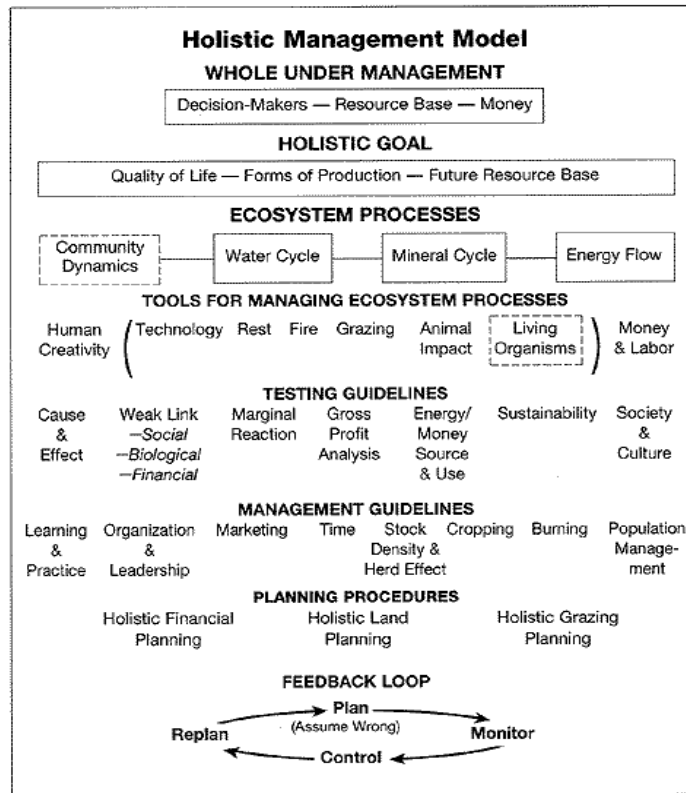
Holistic Management Model

WHOLE UNDER MANAGEMENT

Decision-Makers — Resource Base — Money

HOLISTIC GOAL

Quality of Life — Forms of Production — Future Resource Base

ECOSYSTEM PROCESSES

Community Dynamics

Water Cycle

Mineral Cycle

Energy Flow

TOOLS FOR MANAGING ECOSYSTEM PROCESSES

Human Creativity

Technology Rest Fire Grazing Animal Impact Living Organisms

Money & Labor

TESTING GUIDELINES

Cause & Effect

Weak Link —Social —Biological —Financial

Marginal Reaction

Gross Profit Analysis

Energy/ Money Source & Use

Sustainability

Society & Culture

MANAGEMENT GUIDELINES

Learning & Practice

Organization & Leadership

Marketing

Time

Stock Density & Herd Effect

Cropping

Burning

Population Management

PLANNING PROCEDURES

Holistic Financial Planning

Holistic Land Planning

Holistic Grazing Planning

FEEDBACK LOOP

Plan (Assume Wrong)

Monitor

Control

Replan